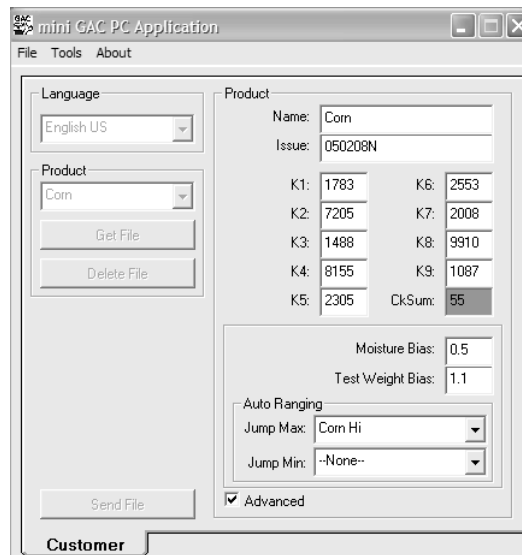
GAC mini GAC PC Application

File Tools About

Language

English US

Product

Corn

Get File

Delete File

Send File

Product

Name: Corn

Issue: 050208N

K1: 1783
K2: 7205
K3: 1488
K4: 8155
K5: 2305

K6: 2553
K7: 2008
K8: 9910
K9: 1087
CkSum: 55

Moisture Bias: 0.5

Test Weight Bias: 1.1

Auto Ranging

Jump Max: Corn Hi

Jump Min: --None--

Advanced

Customer